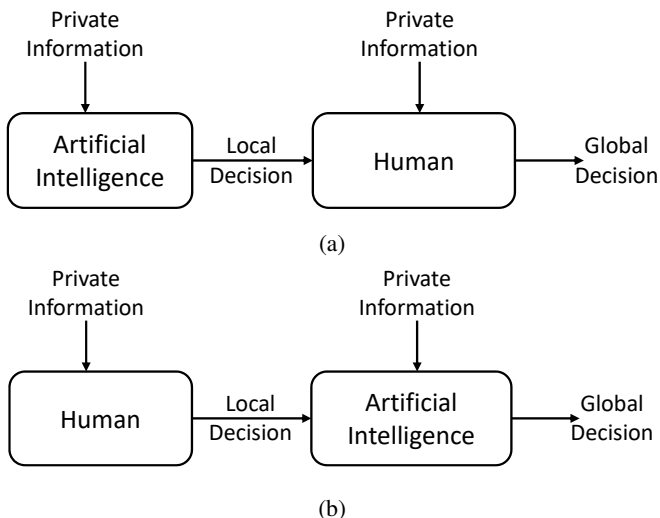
Private Information

Artificial Intelligence

Local Decision

Private Information

Human

Global Decision

(a)

Private Information

Human

Local Decision

Private Information

Artificial Intelligence

Global Decision

(b)